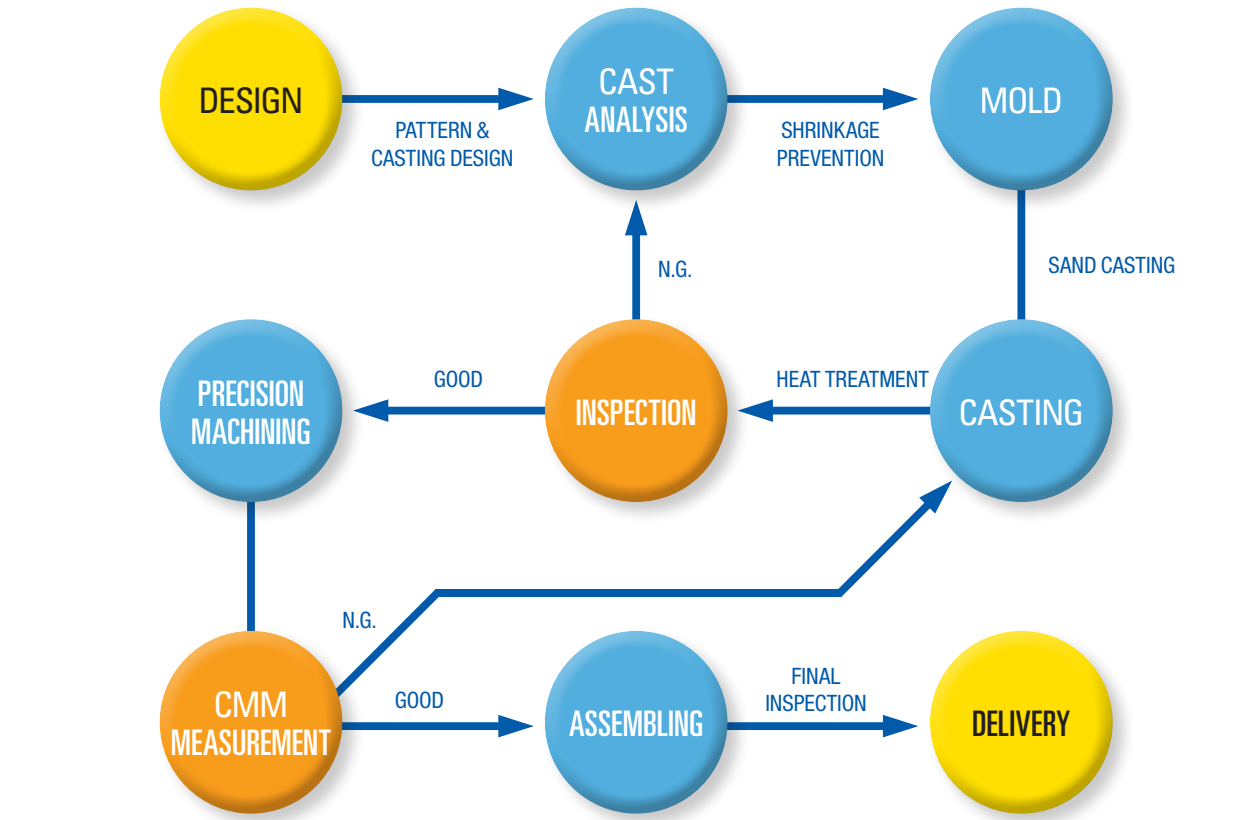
DESIGN

PATTERN & CASTING DESIGN

CAST ANALYSIS

SHRINKAGE PREVENTION

MOLD

SAND CASTING

N.G.

PRECISION MACHINING

GOOD

INSPECTION

HEAT TREATMENT

CASTING

N.G.

CMM MEASUREMENT

GOOD

ASSEMBLING

FINAL INSPECTION

DELIVERY